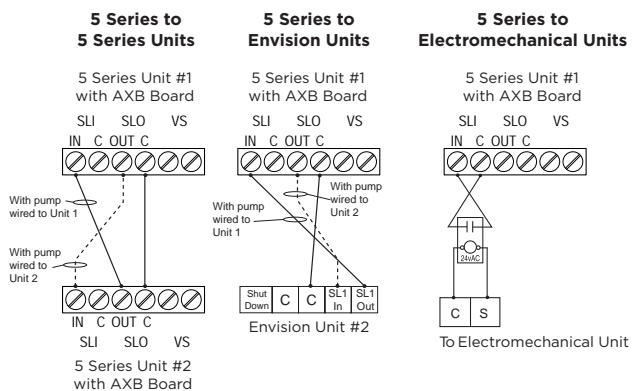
5 Series to
5 Series Units

5 Series Unit #1
with AXB Board

SLI SLO VS
IN C OUT C

With pump wired to Unit 1

With pump wired to Unit 2

IN C OUT C
SLI SLO VS

5 Series Unit #2
with AXB Board

5 Series to
Envision Units

5 Series Unit #1
with AXB Board

SLI SLO VS
IN C OUT C

With pump wired to Unit 2

With pump wired to Unit 1

| Shut Down | C | C | SL1 In | SL1 Out |
|---|---|---|---|---|

Envision Unit #2

5 Series to
Electromechanical Units

5 Series Unit #1
with AXB Board

SLI SLO VS
IN C OUT C

24vAC

| C | S |
|---|---|

To Electromechanical Unit